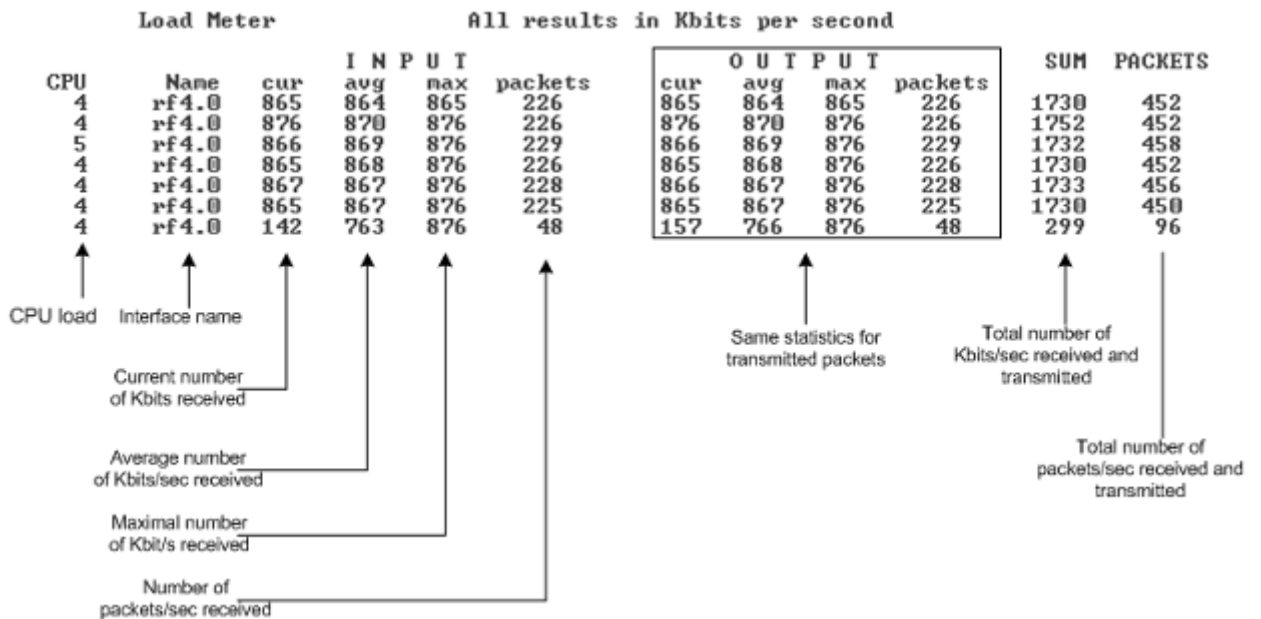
Load Meter All results in Kbits per second

| CPU | Name | cur | avg | max | packets | cur | avg | max | packets | SUM | PACKETS |
|---|---|---|---|---|---|---|---|---|---|---|---|
| | | I N P U T | | | | O U T P U T | | | | | |
| 4 | rf4.0 | 865 | 864 | 865 | 226 | 865 | 864 | 865 | 226 | 1730 | 452 |
| 4 | rf4.0 | 876 | 870 | 876 | 226 | 876 | 870 | 876 | 226 | 1752 | 452 |
| 5 | rf4.0 | 866 | 869 | 876 | 229 | 866 | 869 | 876 | 229 | 1732 | 458 |
| 4 | rf4.0 | 865 | 868 | 876 | 226 | 865 | 868 | 876 | 226 | 1730 | 452 |
| 4 | rf4.0 | 867 | 867 | 876 | 228 | 866 | 867 | 876 | 228 | 1733 | 456 |
| 4 | rf4.0 | 865 | 867 | 876 | 225 | 865 | 867 | 876 | 225 | 1730 | 450 |
| 4 | rf4.0 | 142 | 763 | 876 | 48 | 157 | 766 | 876 | 48 | 299 | 96 |

CPU load

Interface name

Current number of Kbits received

Average number of Kbits/sec received

Maximal number of Kbit/s received

Number of packets/sec received

Same statistics for transmitted packets

Total number of Kbits/sec received and transmitted

Total number of packets/sec received and transmitted